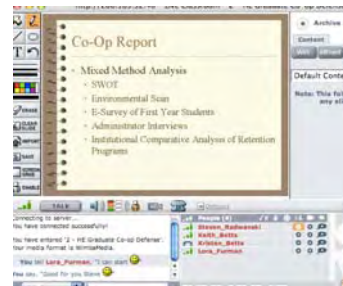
Co-Op Report

Mixed Method Analysis
SWOT
Environmental Scan
E-Survey of First Year Students
Administrator Interviews
Institutional Comparative Analysis of Retention Programs

Archive
Content
Default Conte
Note: This fil any cli

TALK

Connecting to server...
You have connected successfully!
You have entered '2 - HE Graduate Co-op Defense'. Your media format is WinMedia.
You to: Lora_Furman, "I can start"
You say, "Good for you Steve"

People (4)
Steven_Radwanski
Keith_Betts
Kristen_Betts
Lora_Furman